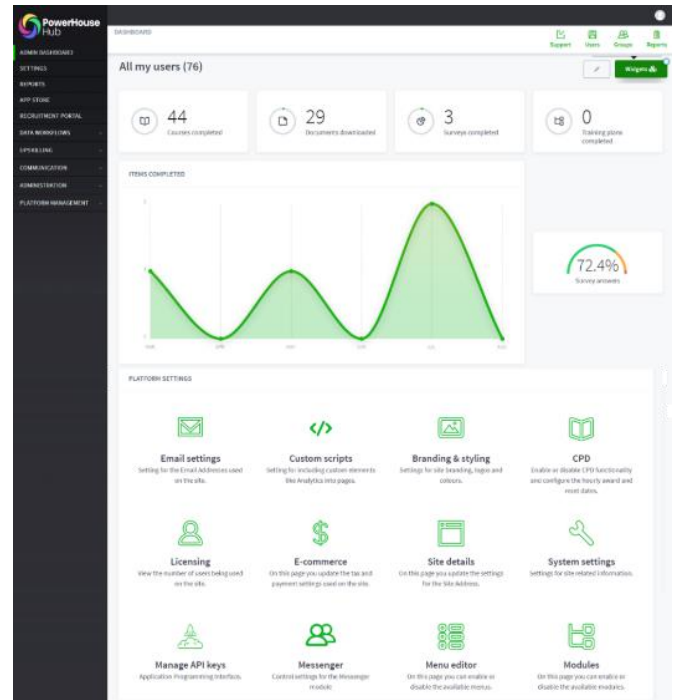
PowerHouse Hub

ADMIN DASHBOARD
SETTINGS
REPORTS
APP STORE
RECRUITMENT PORTAL
DATA WORKFLOWS
UPSKILLING
COMMUNICATION
ADMINISTRATION
PLATFORM MANAGEMENT

DASHBOARD

Support Users Groups Reports

All my users (76)

Widgets

44
Courses completed

29
Documents downloaded

3
Surveys completed

0
Training plans completed

ITEMS COMPLETED

72.4%
Survey answers

PLATFORM SETTINGS

Email settings
Setting for the Email Addresses used on the site.

Custom scripts
Setting for including custom elements like Analytics into pages.

Branding & styling
Settings for site branding, logos and colours.

CPD
Enable or disable CPD functionality and configure the hourly award and reset dates.

Licensing
View the number of users being used on the site.

E-commerce
On this page you update the tax and payment settings used on the site.

Site details
On this page you update the settings for the Site Address.

System settings
Settings for site related information.

Manage API keys
Application Programming Interface.

Messenger
Control settings for the Messenger module.

Menu editor
On this page you can enable or disable the available menus.

Modules
On this page you can enable or disable the available modules.